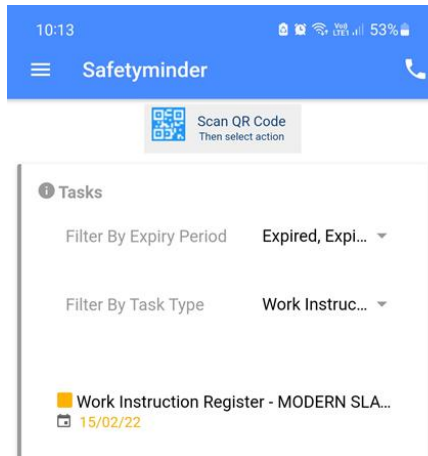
10:13
Vo) LTE1 53%

Safetyminder

Scan QR Code
Then select action

Tasks

Filter By Expiry Period
Expired, Expi...

Filter By Task Type
Work Instruc...

Work Instruction Register - MODERN SLA...
15/02/22